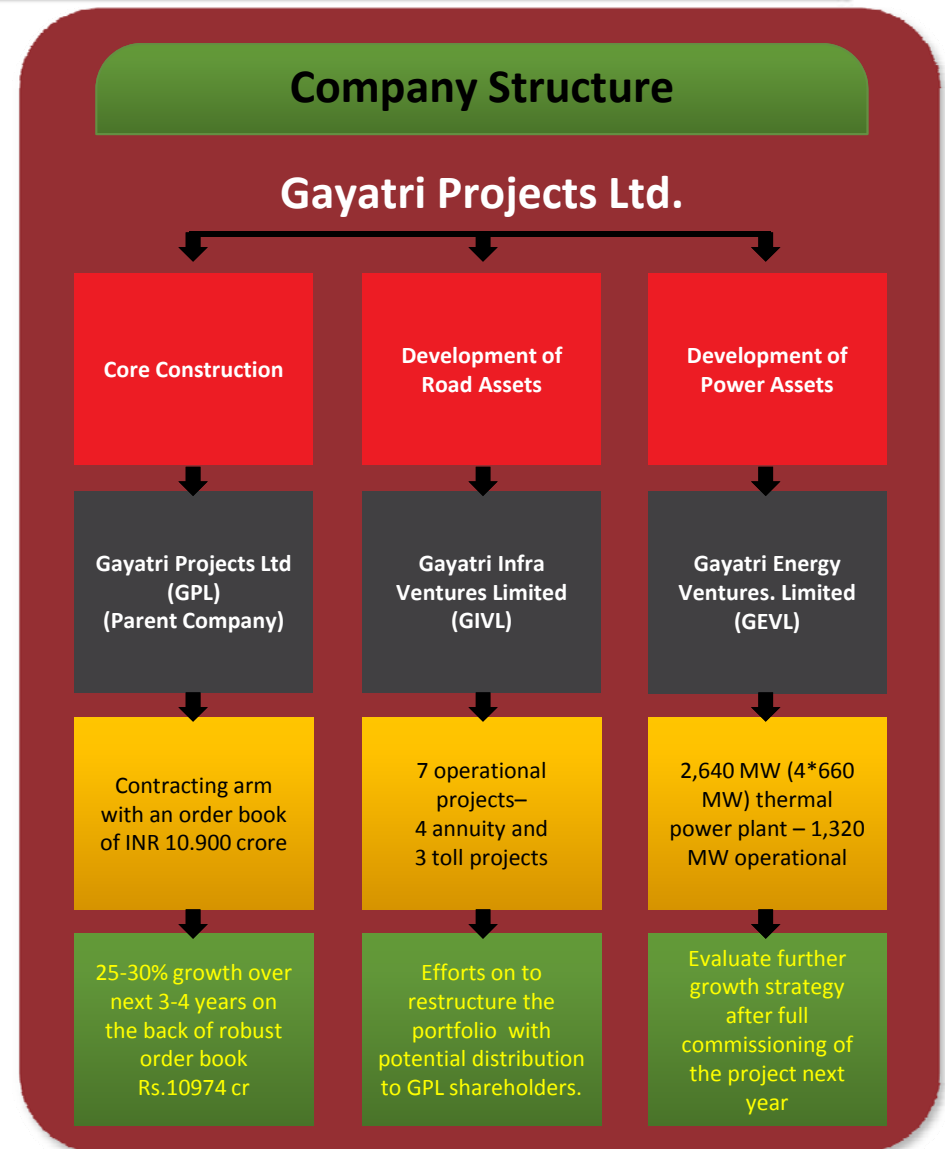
Company Structure

Gayatri Projects Ltd.

Core Construction

Development of Road Assets

Development of Power Assets

Gayatri Projects Ltd (GPL) (Parent Company)

Gayatri Infra Ventures Limited (GIVL)

Gayatri Energy Ventures. Limited (GEVL)

Contracting arm with an order book of INR 10.900 crore

7 operational projects– 4 annuity and 3 toll projects

2,640 MW (4*660 MW) thermal power plant – 1,320 MW operational

25-30% growth over next 3-4 years on the back of robust order book Rs.10974 cr

Efforts on to restructure the portfolio with potential distribution to GPL shareholders.

Evaluate further growth strategy after full commissioning of the project next year